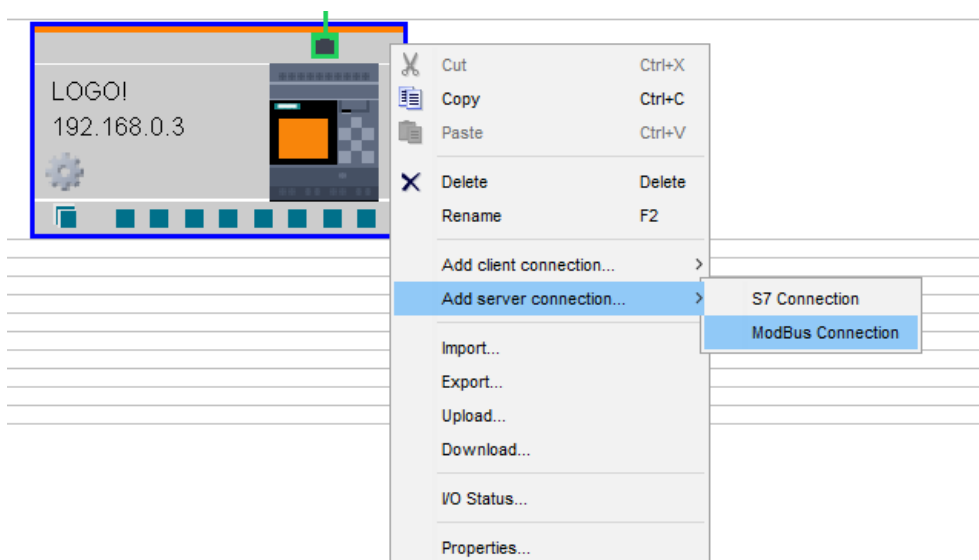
LOGO!
192.168.0.3

Cut Ctrl+X
Copy Ctrl+C
Paste Ctrl+V
Delete Delete
Rename F2
Add client connection...
Add server connection...
Import...
Export...
Upload...
Download...
I/O Status...
Properties...

S7 Connection
ModBus Connection